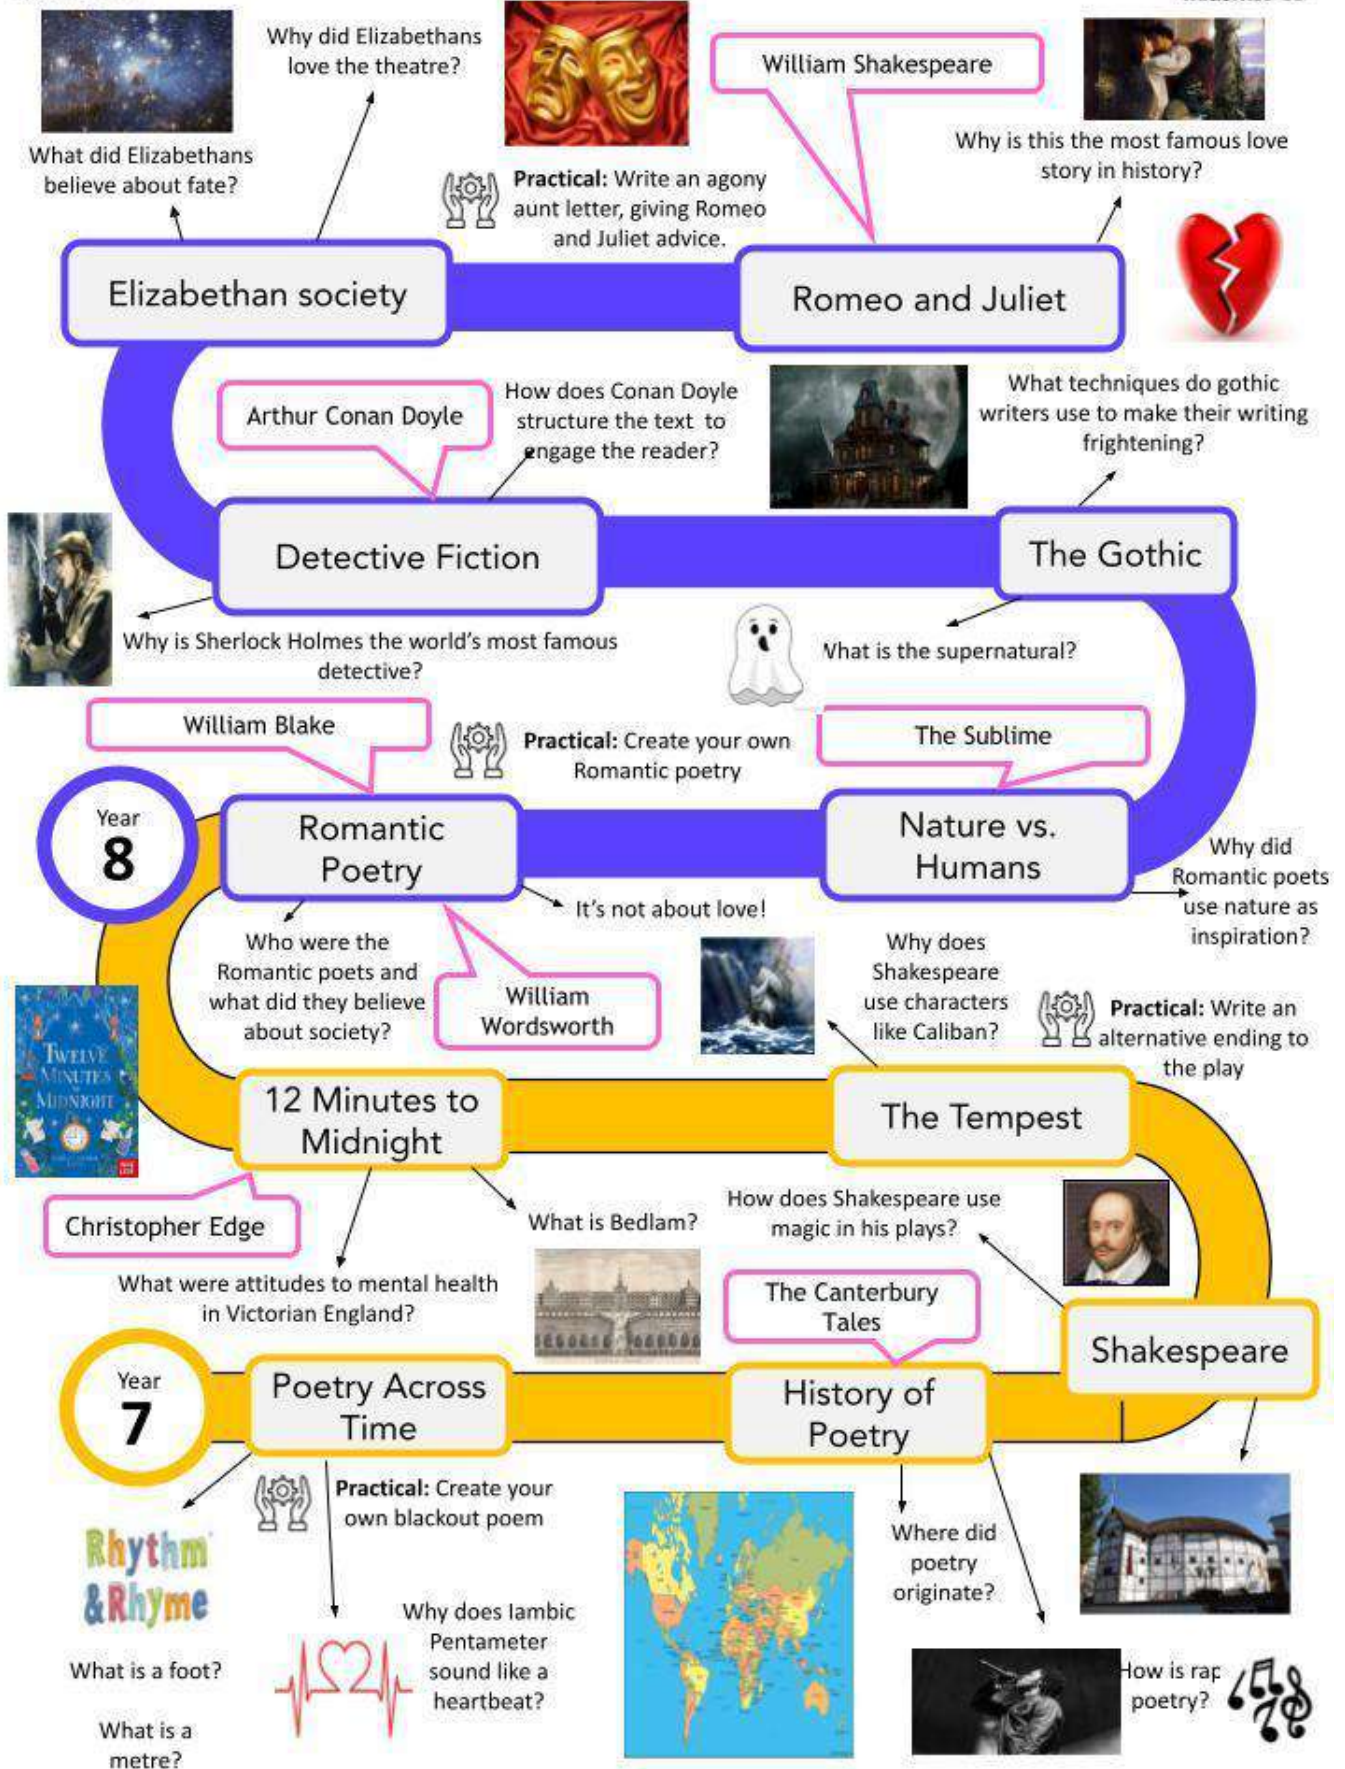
Why did Elizabethans love the theatre?

What did Elizabethans believe about fate?

William Shakespeare

Why is this the most famous love story in history?

Practical: Write an agony aunt letter, giving Romeo and Juliet advice.

Elizabethan society

Romeo and Juliet

Arthur Conan Doyle

How does Conan Doyle structure the text to engage the reader?

What techniques do gothic writers use to make their writing frightening?

Detective Fiction

The Gothic

Why is Sherlock Holmes the world's most famous detective?

What is the supernatural?

William Blake

Practical: Create your own Romantic poetry

The Sublime

Year 8

Romantic Poetry

Nature vs. Humans

Why did Romantic poets use nature as inspiration?

It's not about love!

Who were the Romantic poets and what did they believe about society?

William Wordsworth

Why does Shakespeare use characters like Caliban?

Practical: Write an alternative ending to the play

Twelve Minutes to Midnight

12 Minutes to Midnight

The Tempest

Christopher Edge

What is Bedlam?

How does Shakespeare use magic in his plays?

What were attitudes to mental health in Victorian England?

The Canterbury Tales

Shakespeare

Year 7

Poetry Across Time

History of Poetry

Practical: Create your own blackout poem

Rhythm & Rhyme

Where did poetry originate?

Why does Iambic Pentameter sound like a heartbeat?

What is a foot?

What is a metre?

How is rap poetry?